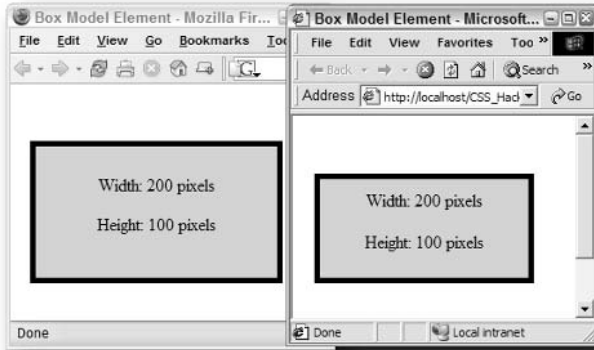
Box Model Element - Mozilla Fir...

File Edit View Go Bookmarks To

Width: 200 pixels

Height: 100 pixels

Done

Box Model Element - Microsoft...

File Edit View Favorites Too »

Back Search »

Address http://localhost/CSS_Hacl Go

Width: 200 pixels

Height: 100 pixels

Done Local intranet